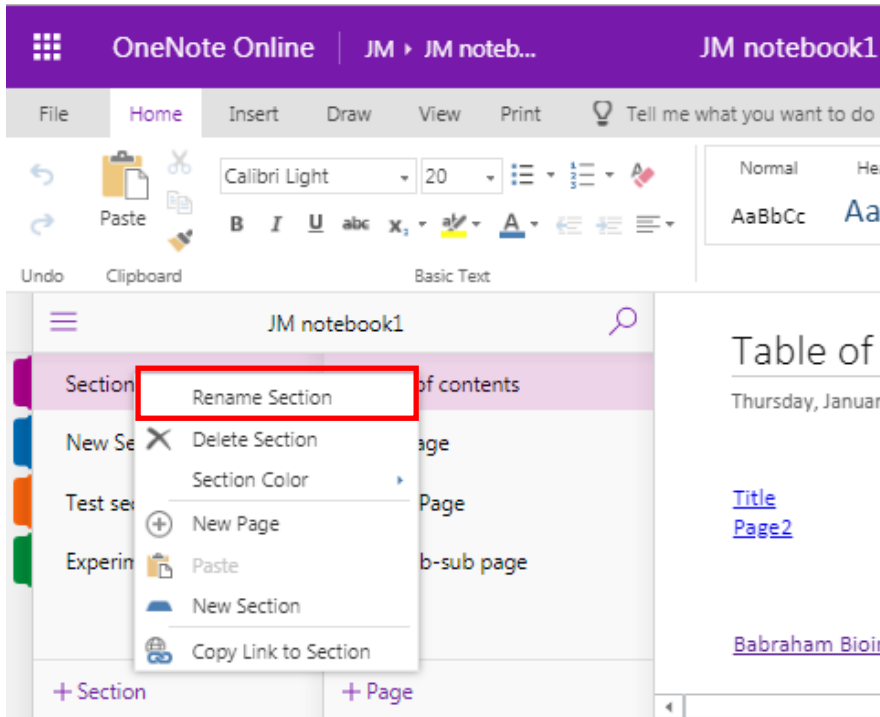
OneNote Online | JM ▸ JM noteb... JM notebook1

File Home Insert Draw View Print Tell me what you want to do

Paste

Calibri Light 20

Normal AaBbCc He Aa

Undo Clipboard Basic Text

JM notebook1

Section
New Se
Test se
Experim

Rename Section
Delete Section
Section Color
New Page
Paste
New Section
Copy Link to Section

of contents
age
Page
b-sub page

+ Section
+ Page

Table of
Thursday, Januar

Title
Page2

Babraham Bioi